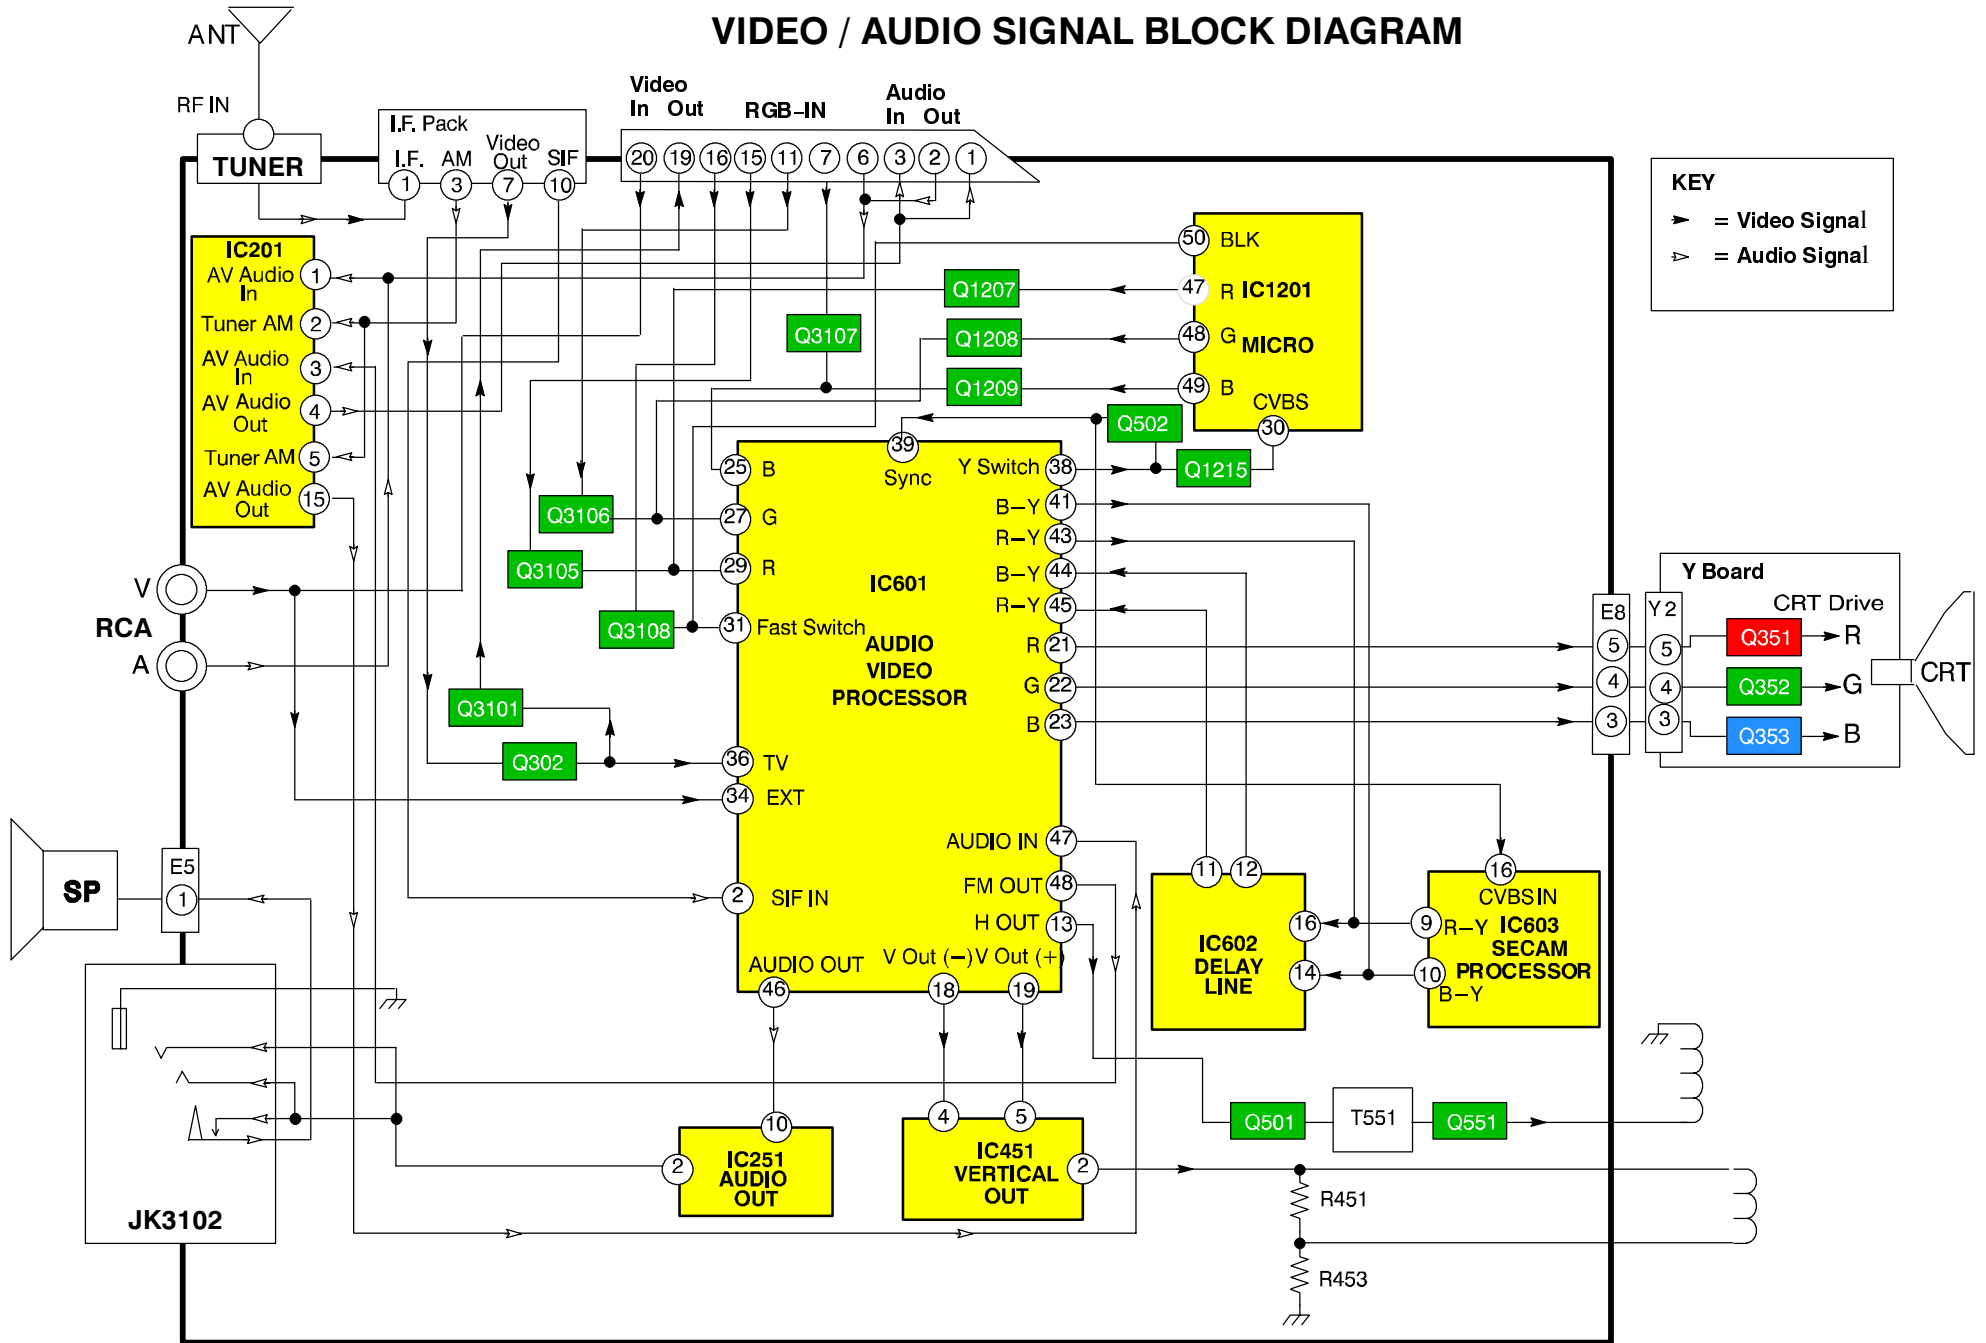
VIDEO / AUDIO SIGNAL BLOCK DIAGRAM

ANT
RF IN
TUNER

I.F. Pack
I.F. AM Video Out SIF
1 3 7 10

Video In Out RGB–IN Audio In Out
20 19 16 15 11 7 6 3 2 1

KEY
= Video Signal
= Audio Signal

IC201
AV Audio In 1
Tuner AM 2
AV Audio In 3
AV Audio Out 4
Tuner AM 5
AV Audio Out 15

50 BLK
47 R IC1201
48 G MICRO
49 B
CVBS 30

Q1207
Q3107
Q1208
Q1209
Q502
Q1215
Q3106
Q3105
Q3108
Q3101
Q302

39 Sync
25 B
27 G
29 R
31 Fast Switch
36 TV
34 EXT
2 SIF IN
IC601
AUDIO VIDEO PROCESSOR
Y Switch 38
B–Y 41
R–Y 43
B–Y 44
R–Y 45
R 21
G 22
B 23
AUDIO IN 47
FM OUT 48
H OUT 13
AUDIO OUT 46
V Out (–) 18
V Out (+) 19

V
RCA
A

Y Board
CRT Drive
E8 Y2
5 4 3
5 4 3
Q351 R
Q352 G
Q353 B
CRT

11 12
IC602 DELAY LINE
16 14

16 CVBS IN
9 R–Y IC603 SECAM PROCESSOR
10 B–Y

SP
E5
1
JK3102

10
2 IC251 AUDIO OUT
4 5
IC451 VERTICAL OUT 2

Q501 T551 Q551
R451
R453